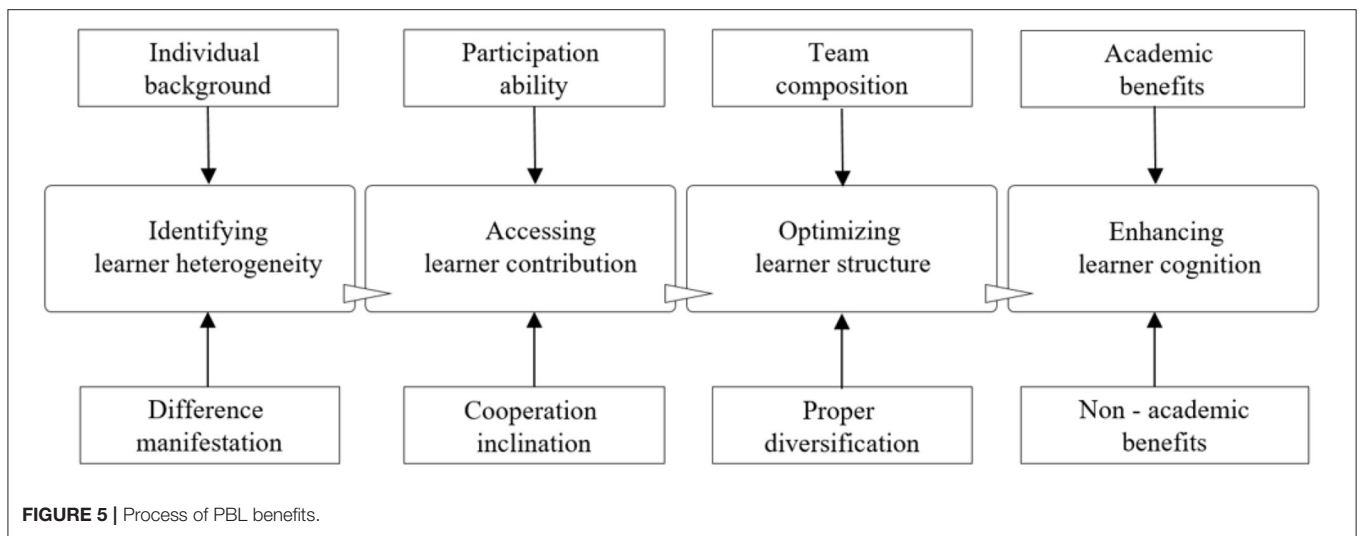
Individual background

Participation ability

Team composition

Academic benefits

Identifying learner heterogeneity

Accessing learner contribution

Optimizing learner structure

Enhancing learner cognition

Difference manifestation

Cooperation inclination

Proper diversification

Non - academic benefits

FIGURE 5 | Process of PBL benefits.